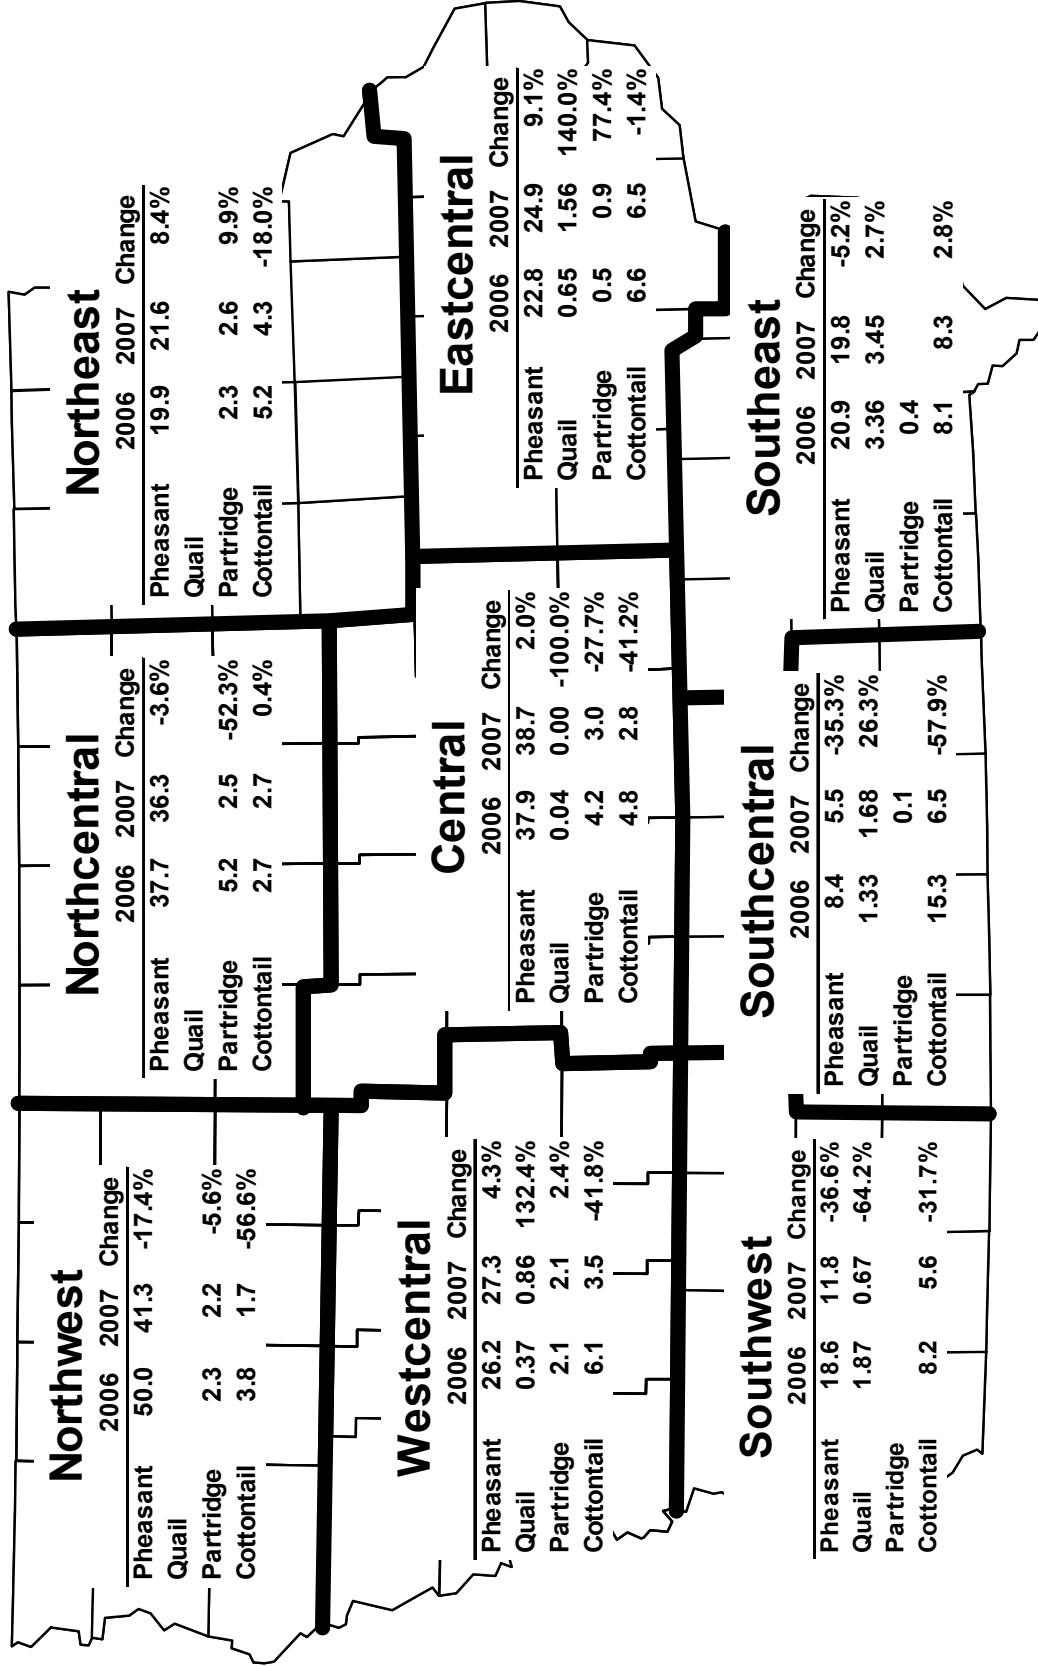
Northwest

| | 2006 | 2007 | Change |
|---|---|---|---|
| Pheasant | 50.0 | 41.3 | -17.4% |
| Quail | | | |
| Partridge | 2.3 | 2.2 | -5.6% |
| Cottontail | 3.8 | 1.7 | -56.6% |

Northcentral

| | 2006 | 2007 | Change |
|---|---|---|---|
| Pheasant | 37.7 | 36.3 | -3.6% |
| Quail | | | |
| Partridge | 5.2 | 2.5 | -52.3% |
| Cottontail | 2.7 | 2.7 | 0.4% |

Northeast

| | 2006 | 2007 | Change |
|---|---|---|---|
| Pheasant | 19.9 | 21.6 | 8.4% |
| Quail | | | |
| Partridge | 2.3 | 2.6 | 9.9% |
| Cottontail | 5.2 | 4.3 | -18.0% |

Westcentral

| | 2006 | 2007 | Change |
|---|---|---|---|
| Pheasant | 26.2 | 27.3 | 4.3% |
| Quail | 0.37 | 0.86 | 132.4% |
| Partridge | 2.1 | 2.1 | 2.4% |
| Cottontail | 6.1 | 3.5 | -41.8% |

Central

| | 2006 | 2007 | Change |
|---|---|---|---|
| Pheasant | 37.9 | 38.7 | 2.0% |
| Quail | 0.04 | 0.00 | -100.0% |
| Partridge | 4.2 | 3.0 | -27.7% |
| Cottontail | 4.8 | 2.8 | -41.2% |

Eastcentral

| | 2006 | 2007 | Change |
|---|---|---|---|
| Pheasant | 22.8 | 24.9 | 9.1% |
| Quail | 0.65 | 1.56 | 140.0% |
| Partridge | 0.5 | 0.9 | 77.4% |
| Cottontail | 6.6 | 6.5 | -1.4% |

Southwest

| | 2006 | 2007 | Change |
|---|---|---|---|
| Pheasant | 18.6 | 11.8 | -36.6% |
| Quail | 1.87 | 0.67 | -64.2% |
| Partridge | | | |
| Cottontail | 8.2 | 5.6 | -31.7% |

Southcentral

| | 2006 | 2007 | Change |
|---|---|---|---|
| Pheasant | 8.4 | 5.5 | -35.3% |
| Quail | 1.33 | 1.68 | 26.3% |
| Partridge | | 0.1 | |
| Cottontail | 15.3 | 6.5 | -57.9% |

Southeast

| | 2006 | 2007 | Change |
|---|---|---|---|
| Pheasant | 20.9 | 19.8 | -5.2% |
| Quail | 3.36 | 3.45 | 2.7% |
| Partridge | 0.4 | | |
| Cottontail | 8.1 | 8.3 | 2.8% |